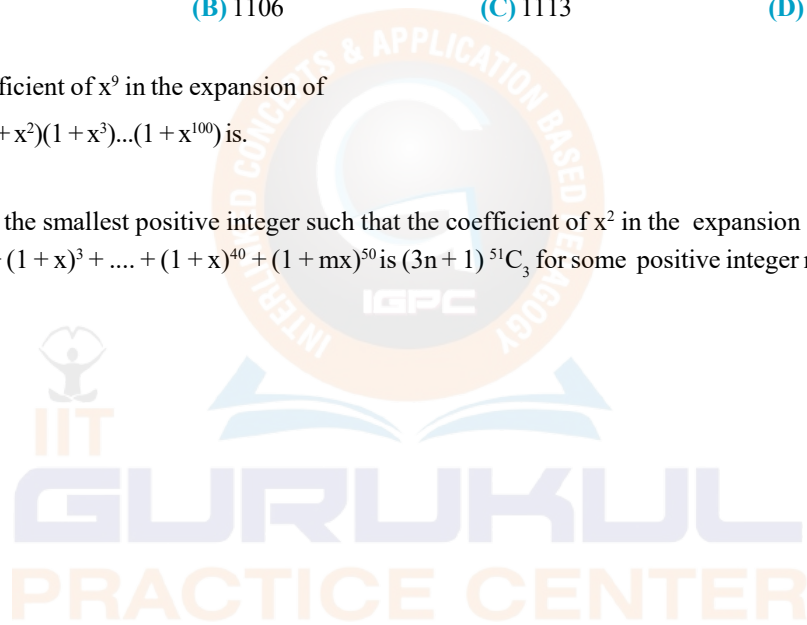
(B) 1106 (C) 1113 (D)

ficient of $x^9$ in the expansion of

$+x^2)(1+x^3)...(1+x^{100})$ is.

the smallest positive integer such that the coefficient of $x^2$ in the expansion

$(1+x)^3+....+(1+x)^{40}+(1+mx)^{50}$ is $(3n+1)\,^{51}C_3$ for some positive integer

IIT GURUKUL PRACTICE CENTER

INTEGRATED CONCEPTS & APPLICATION BASED PEDAGOGY

IGPC